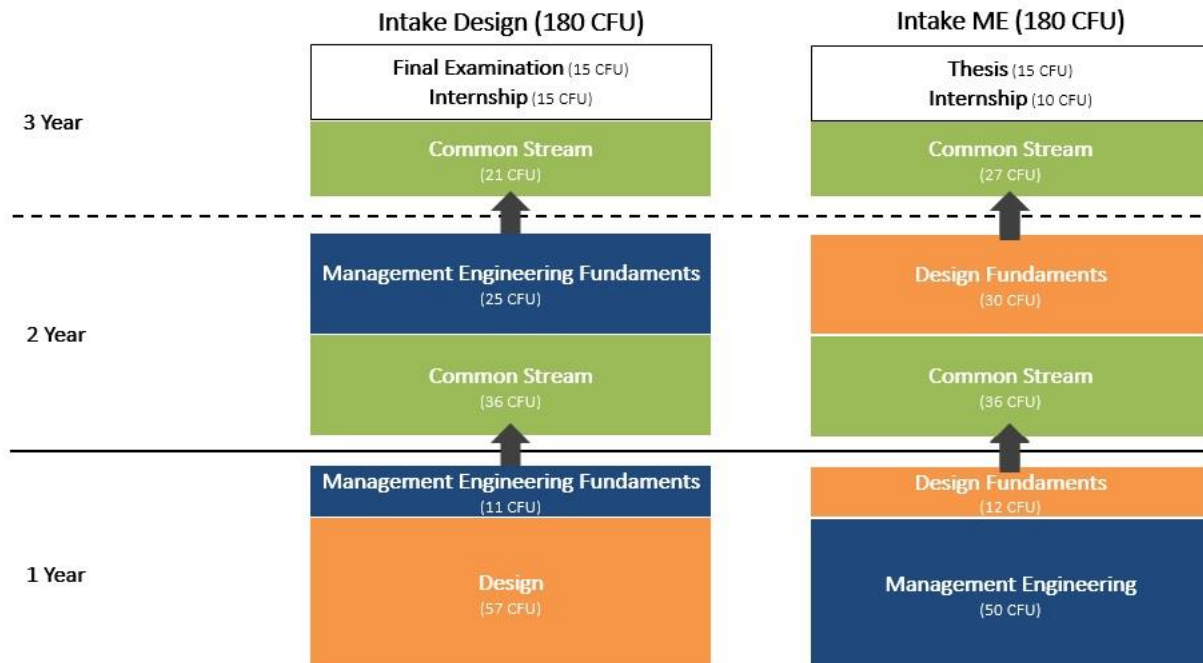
Intake Design (180 CFU)

Intake ME (180 CFU)

3 Year

Final Examination (15 CFU)
Internship (15 CFU)

Common Stream
(21 CFU)

Thesis (15 CFU)
Internship (10 CFU)

Common Stream
(27 CFU)

2 Year

Management Engineering Fundaments
(25 CFU)

Common Stream
(36 CFU)

Design Fundaments
(30 CFU)

Common Stream
(36 CFU)

1 Year

Management Engineering Fundaments
(11 CFU)

Design
(57 CFU)

Design Fundaments
(12 CFU)

Management Engineering
(50 CFU)